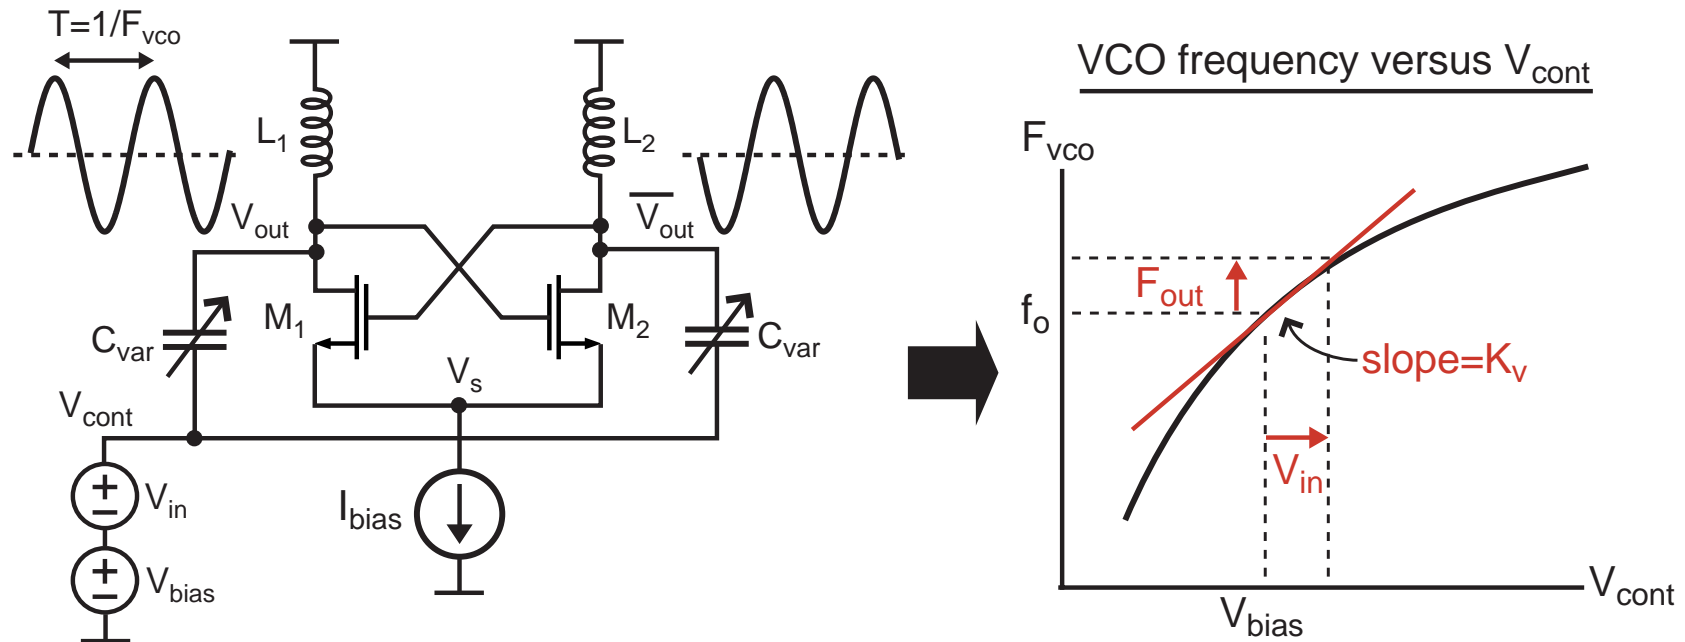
$T=1/F_{vco}$

$L_1$

$L_2$

$V_{out}$

$\overline{V}_{out}$

$M_1$

$M_2$

$C_{var}$

$C_{var}$

$V_s$

$V_{cont}$

$V_{in}$

$V_{bias}$

$I_{bias}$

VCO frequency versus $V_{cont}$

$F_{vco}$

$F_{out}$

$f_o$

slope=$K_v$

$V_{in}$

$V_{cont}$

$V_{bias}$